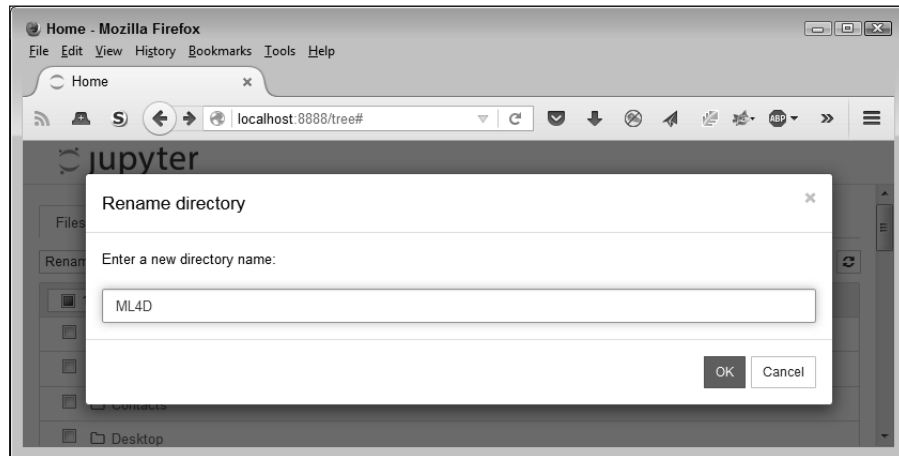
Home - Mozilla Firefox

File Edit View History Bookmarks Tools Help

Home ×

localhost:8888/tree#

jupyter

Files

Renam

Rename directory ×

Enter a new directory name:

ML4D

OK Cancel

Contacts

Desktop